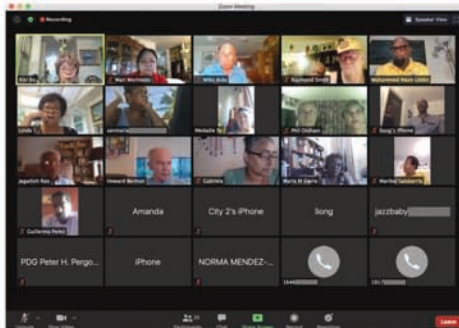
Zoom Meeting

Recording

Speaker View

Kiki Bo

Mari Morimoto

Mike Arie

Raymond Smith

Mohammed Nazir Uddin

Linda

Michelle

Phil Oldham

Doug's iPhone

Jagadish Rao

Howard Berman

Gabriela

Marty M Garcia

Maribel Santamaria

Guillermo Perez

Amanda

City 2's iPhone

liong

jazzbaby

PDG Peter H. Pergo...

iPhone

NORMA MENDEZ-...

Leave